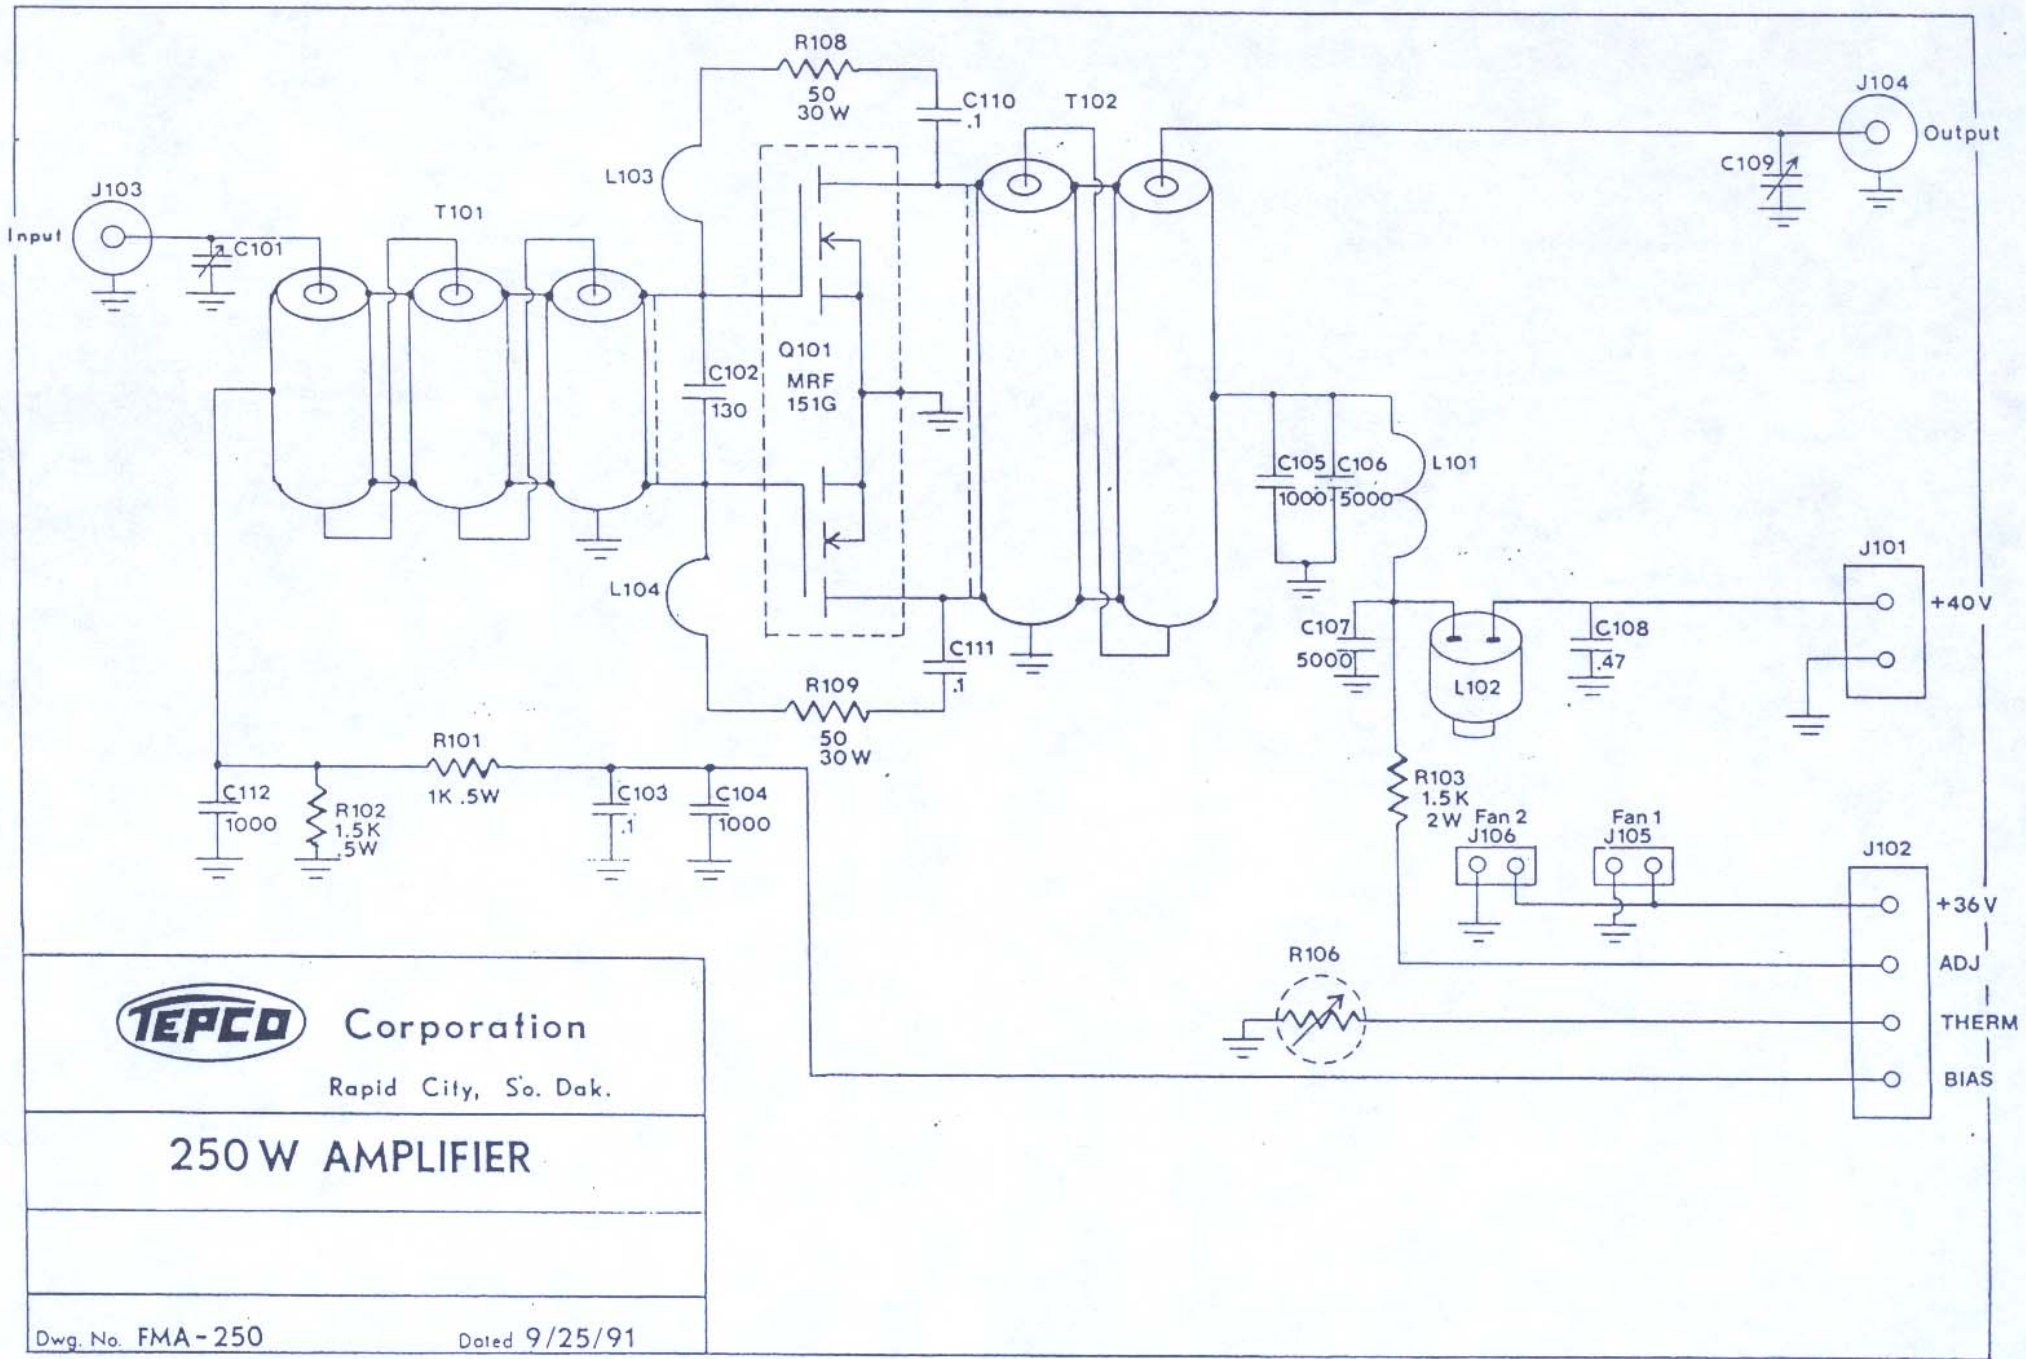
R108
50
30 W
C110
.1
T102
J104
Output
C109
L103
J103
Input
C101
T101
Q101
MRF
151G
C102
130
C105 C106
1000 5000
L101
J101
+40V
L104
C107
5000
C108
.47
L102
C111
.1
R109
50
30 W
R101
1K .5W
C112
1000
R102
1.5K
.5W
C103
.1
C104
1000
R103
1.5K
2W
Fan 2
J106
Fan 1
J105
J102
+36V
ADJ
THERM
BIAS
R106

TEPCO Corporation
Rapid City, So. Dak.

250 W AMPLIFIER

Dwg. No. FMA-250
Dated 9/25/91